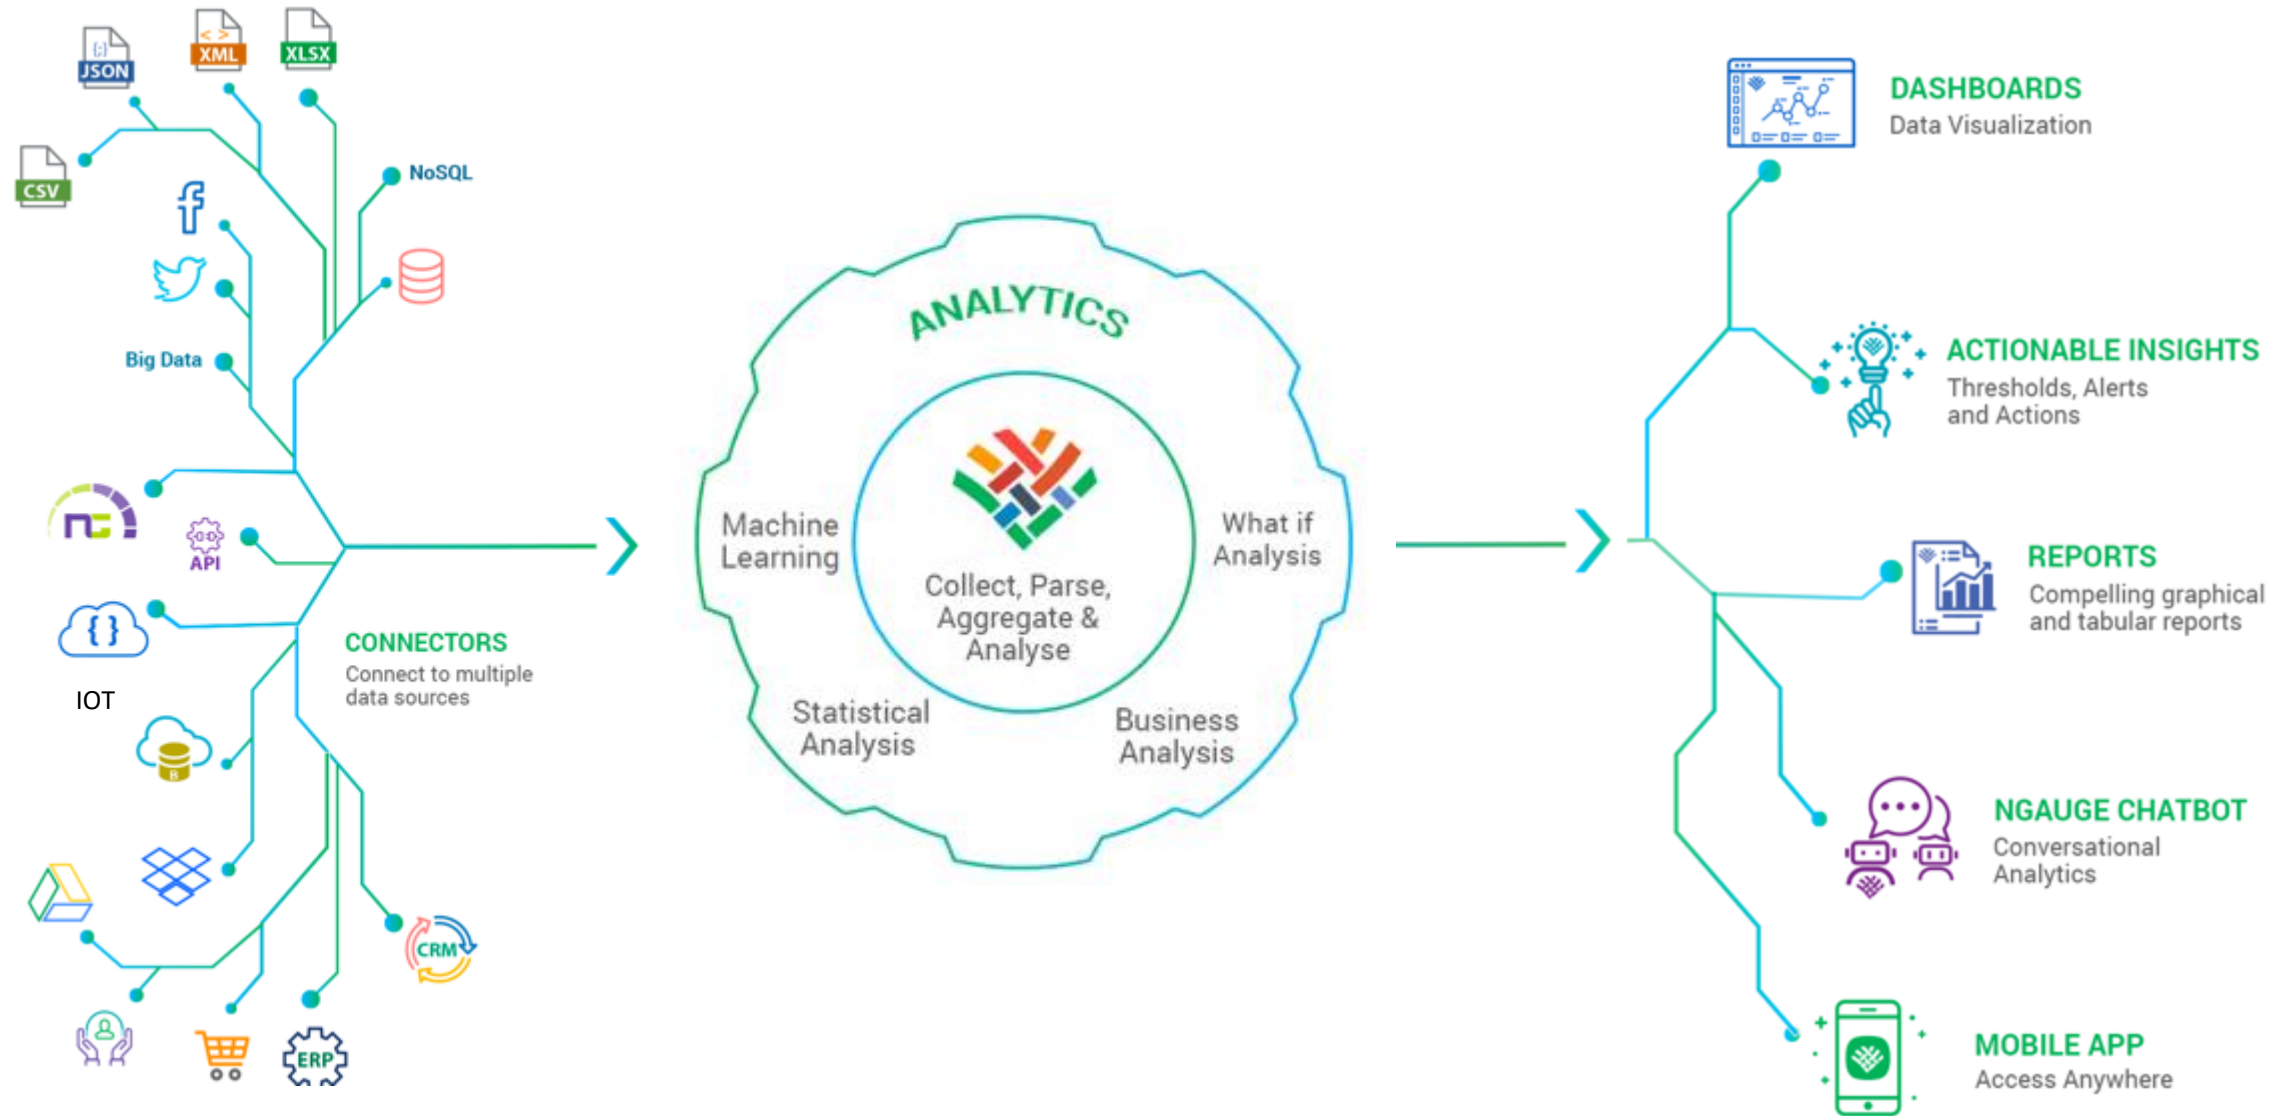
JSON
XML
XLSX
CSV
NoSQL
Big Data
API
IOT
CONNECTORS
Connect to multiple data sources
CRM
ERP

ANALYTICS
Machine Learning
What if Analysis
Collect, Parse, Aggregate & Analyse
Statistical Analysis
Business Analysis

DASHBOARDS
Data Visualization

ACTIONABLE INSIGHTS
Thresholds, Alerts and Actions

REPORTS
Compelling graphical and tabular reports

NGAUGE CHATBOT
Conversational Analytics

MOBILE APP
Access Anywhere